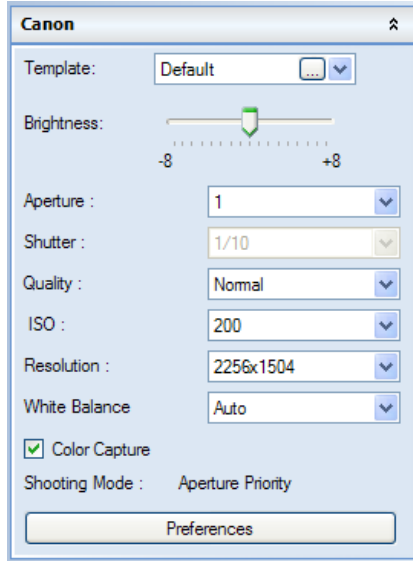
Canon

Template: Default ...

Brightness:

-8 +8

Aperture : 1

Shutter : 1/10

Quality : Normal

ISO : 200

Resolution : 2256x1504

White Balance Auto

Color Capture

Shooting Mode : Aperture Priority

Preferences